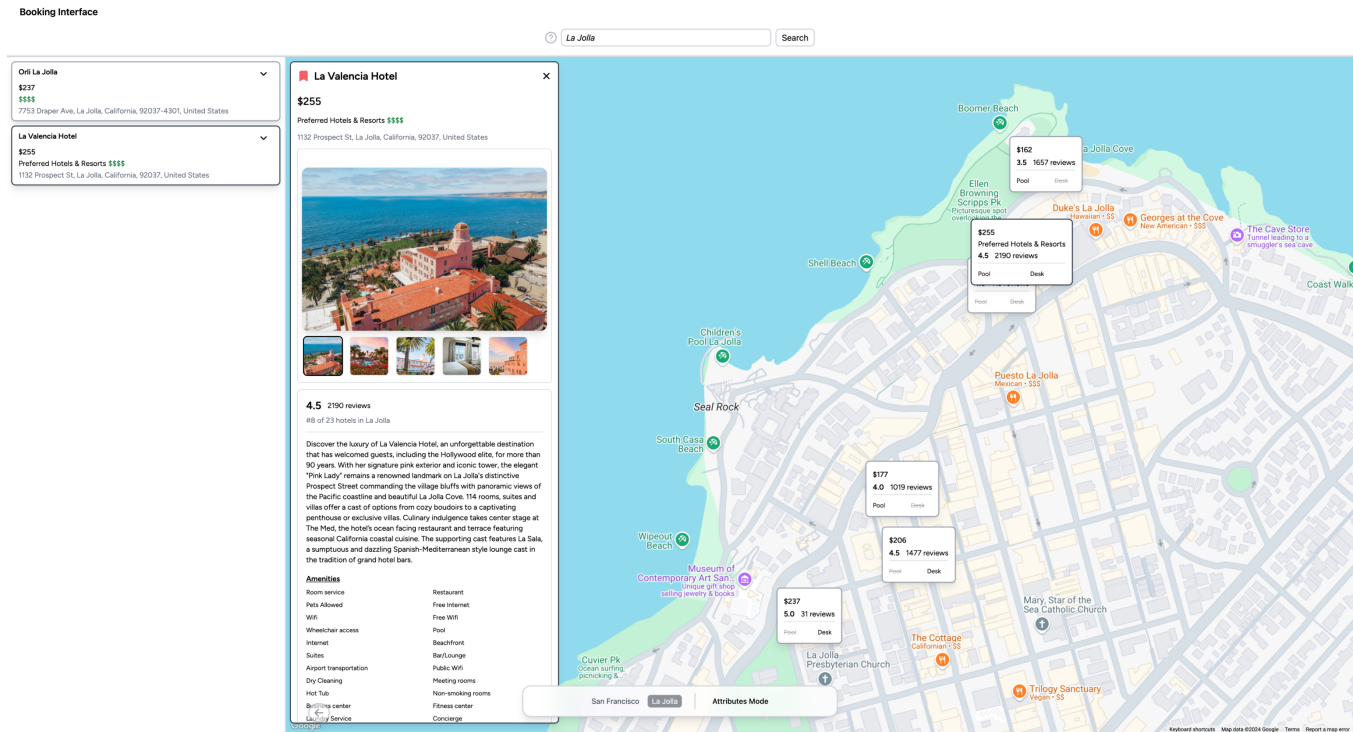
Booking Interface

?

La Jolla

Search

Orli La Jolla
$237
$$$$
7753 Draper Ave, La Jolla, California, 92037-4301, United States

La Valencia Hotel
$255
Preferred Hotels & Resorts $$$$
1132 Prospect St, La Jolla, California, 92037, United States

La Valencia Hotel

$255

Preferred Hotels & Resorts $$$$

1132 Prospect St, La Jolla, California, 92037, United States

4.5 2190 reviews

#8 of 23 hotels in La Jolla

Discover the luxury of La Valencia Hotel, an unforgettable destination that has welcomed guests, including the Hollywood elite, for more than 90 years. With her signature pink exterior and iconic tower, the elegant "Pink Lady" remains a renowned landmark on La Jolla's distinctive Prospect Street commanding the village bluffs with panoramic views of the Pacific coastline and beautiful La Jolla Cove. 114 rooms, suites and villas offer a cast of options from cozy boudoirs to a captivating penthouse or exclusive villas. Culinary indulgence takes center stage at The Med, the hotel's ocean facing restaurant and terrace featuring seasonal California coastal cuisine. The supporting cast features La Sala, a sumptuous and dazzling Spanish-Mediterranean style lounge cast in the tradition of grand hotel bars.

Amenities

| | |
|---|---|
| Room service | Restaurant |
| Pets Allowed | Free Internet |
| Wifi | Free Wifi |
| Wheelchair access | Pool |
| Internet | Beachfront |
| Suites | Bar/Lounge |
| Airport transportation | Public Wifi |
| Dry Cleaning | Meeting rooms |
| Hot Tub | Non-smoking rooms |
| Business center | Fitness center |
| Laundry Service | Concierge |

Boomer Beach

$162
3.5 1657 reviews
Pool Desk

La Jolla Cove

Ellen Browning Scripps Pk
Picturesque spot overlooking the

Duke's La Jolla
Hawaiian · $$$

Georges at the Cove
New American · $$$

The Cave Store
Tunnel leading to a smuggler's sea cave

$255
Preferred Hotels & Resorts
4.5 2190 reviews
Pool Desk

Pool Desk

Shell Beach

Coast Walk

Children's Pool La Jolla

Puesto La Jolla
Mexican · $$$

Seal Rock

South Casa Beach

$177
4.0 1019 reviews
Pool Desk

$206
4.5 1477 reviews
Pool Desk

Wipeout Beach

Museum of Contemporary Art San...
Unique gift shop selling jewelry & books

$237
5.0 31 reviews
Pool Desk

Mary, Star of the Sea Catholic Church

The Cottage
Californian · $$

Cuvier Pk
Ocean surfing picnicking &...

La Jolla Presbyterian Church

Trilogy Sanctuary
Vegan · $$

San Francisco La Jolla Attributes Mode

Google

Keyboard shortcuts Map data ©2024 Google Terms Report a map error